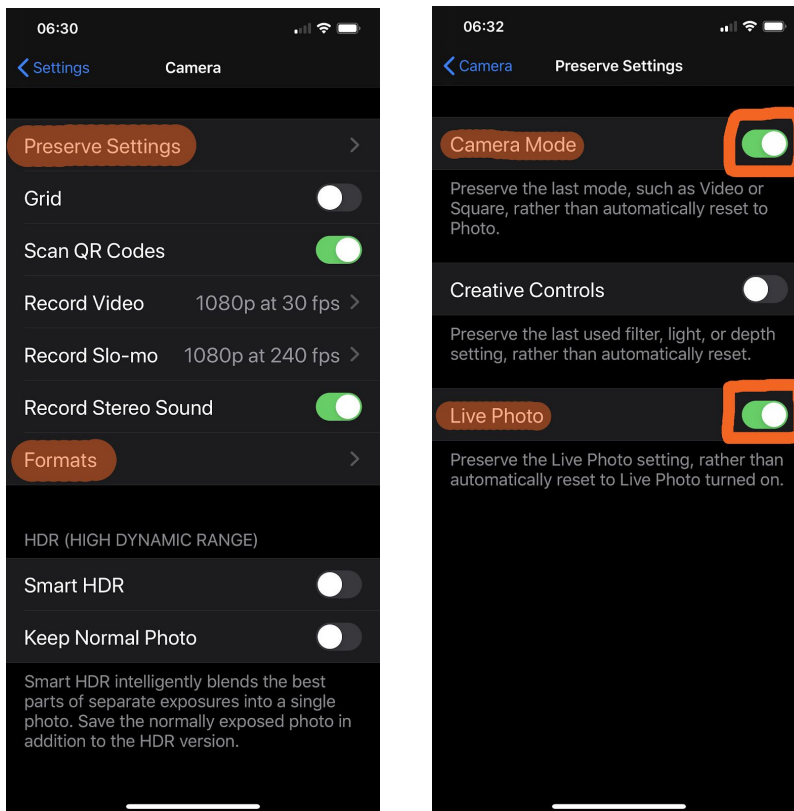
06:30

Settings

Camera

Preserve Settings

Grid

Scan QR Codes

Record Video 1080p at 30 fps

Record Slo-mo 1080p at 240 fps

Record Stereo Sound

Formats

HDR (HIGH DYNAMIC RANGE)

Smart HDR

Keep Normal Photo

Smart HDR intelligently blends the best parts of separate exposures into a single photo. Save the normally exposed photo in addition to the HDR version.

06:32

Camera

Preserve Settings

Camera Mode

Preserve the last mode, such as Video or Square, rather than automatically reset to Photo.

Creative Controls

Preserve the last used filter, light, or depth setting, rather than automatically reset.

Live Photo

Preserve the Live Photo setting, rather than automatically reset to Live Photo turned on.